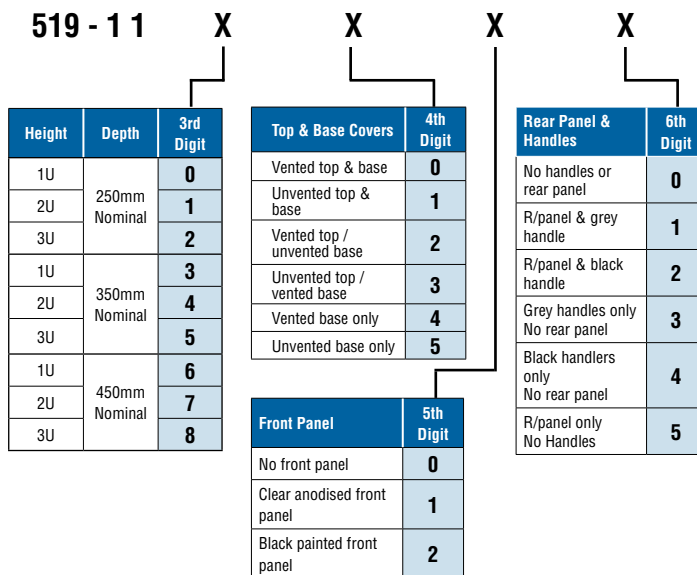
519 - 1 1 X X X X

| Height | Depth | 3rd Digit |
|---|---|---|
| 1U | 250mm Nominal | 0 |
| 2U | | 1 |
| 3U | | 2 |
| 1U | 350mm Nominal | 3 |
| 2U | | 4 |
| 3U | | 5 |
| 1U | 450mm Nominal | 6 |
| 2U | | 7 |
| 3U | | 8 |

| Top & Base Covers | 4th Digit |
|---|---|
| Vented top & base | 0 |
| Unvented top & base | 1 |
| Vented top / unvented base | 2 |
| Unvented top / vented base | 3 |
| Vented base only | 4 |
| Unvented base only | 5 |

| Front Panel | 5th Digit |
|---|---|
| No front panel | 0 |
| Clear anodised front panel | 1 |
| Black painted front panel | 2 |

| Rear Panel & Handles | 6th Digit |
|---|---|
| No handles or rear panel | 0 |
| R/panel & grey handle | 1 |
| R/panel & black handle | 2 |
| Grey handles only No rear panel | 3 |
| Black handlers only No rear panel | 4 |
| R/panel only No Handles | 5 |